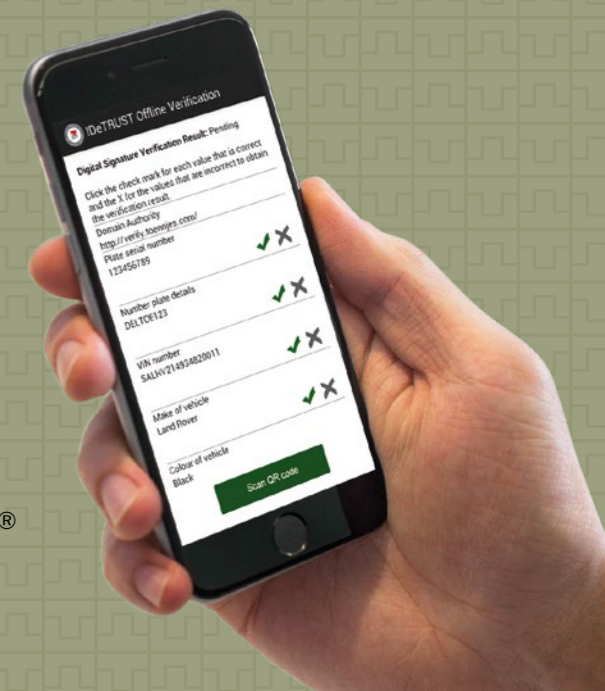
IDeTRUST Offline Verification

Digital Signature Verification Result: Pending

Click the check mark for each value that is correct and the X for the values that are incorrect to obtain the verification result

Domain Authority
http://verify.toennjes.com/

Plate serial number
123456789

Number plate details
DELTCE123

VIN number
SALHV214934820011

Make of vehicle
Land Rover

Colour of vehicle
Black

Scan QR code

®